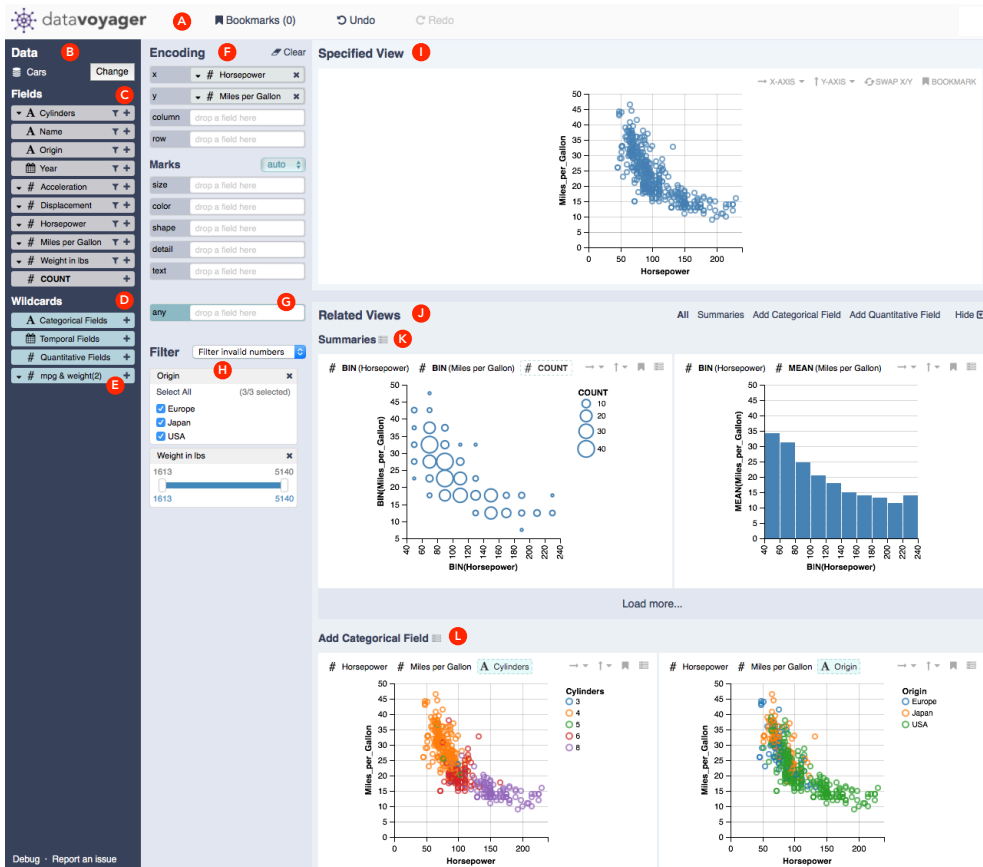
datavoyager A Bookmarks (0) Undo Redo

Data B
Cars Change
Fields C
Cylinders
Name
Origin
Year
Acceleration
Displacement
Horsepower
Miles per Gallon
Weight in lbs
COUNT

Wildcards D
Categorical Fields
Temporal Fields
Quantitative Fields
mpg & weight(2) E

Debug · Report an issue

Encoding F Clear
x # Horsepower
y # Miles per Gallon
column drop a field here
row drop a field here
Marks auto
size drop a field here
color drop a field here
shape drop a field here
detail drop a field here
text drop a field here

any drop a field here G

Filter Filter invalid numbers
Origin H
Select All (3/3 selected)
Europe
Japan
USA
Weight in lbs
1613 5140
1613 5140

Specified View I
X-AXIS Y-AXIS SWAP X/Y BOOKMARK
Miles_per_Gallon
50 45 40 35 30 25 20 15 10 5 0
0 50 100 150 200
Horsepower

Related Views J
All Summaries Add Categorical Field Add Quantitative Field Hide
Summaries K

# BIN (Horsepower) # BIN (Miles per Gallon) # COUNT
BIN(Miles_per_Gallon)
50 45 40 35 30 25 20 15 10 5
40 60 80 100 120 140 160 180 200 220 240
BIN(Horsepower)
COUNT
10
20
30
40

# BIN (Horsepower) # MEAN (Miles per Gallon)
MEAN(Miles_per_Gallon)
35 30 25 20 15 10 5 0
40 60 80 100 120 140 160 180 200 220 240
BIN(Horsepower)

Load more...

Add Categorical Field L

# Horsepower # Miles per Gallon A Cylinders
Miles_per_Gallon
50 45 40 35 30 25 20 15 10 5 0
0 50 100 150 200
Horsepower
Cylinders
3
4
5
6
8

# Horsepower # Miles per Gallon A Origin
Miles_per_Gallon
50 45 40 35 30 25 20 15 10 5 0
0 50 100 150 200
Horsepower
Origin
Europe
Japan
USA